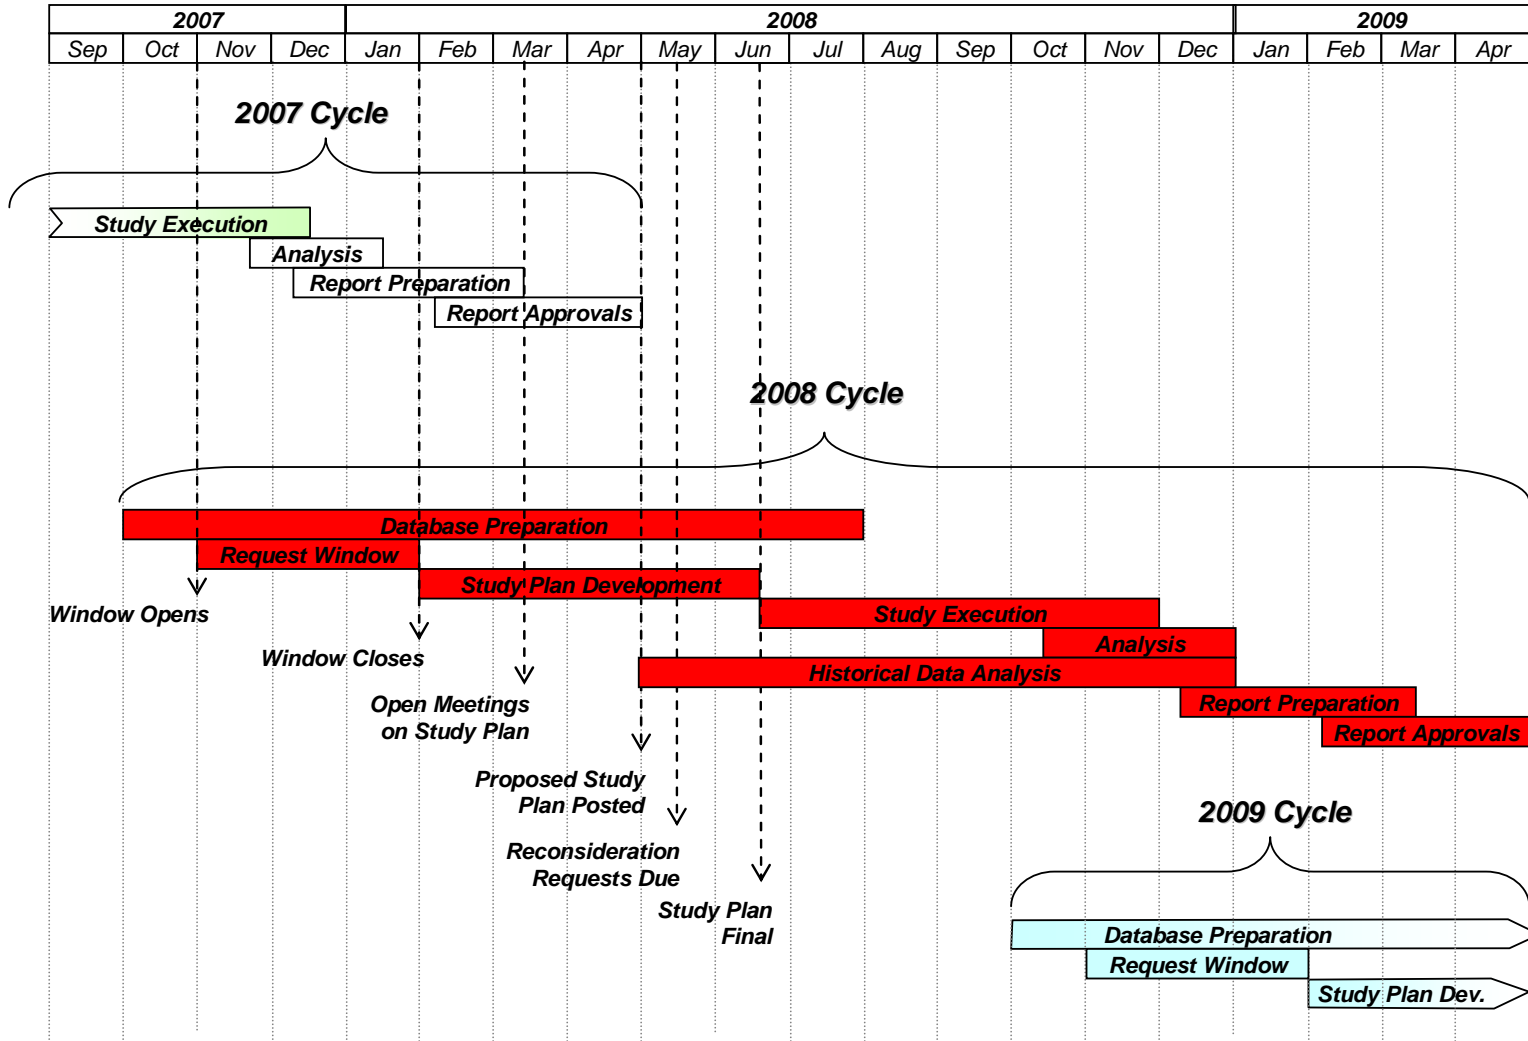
| 2007 | | | | 2008 | | | | | | | | | | | | 2009 | | | |
|---|---|---|---|---|---|---|---|---|---|---|---|---|---|---|---|---|---|---|---|
| Sep | Oct | Nov | Dec | Jan | Feb | Mar | Apr | May | Jun | Jul | Aug | Sep | Oct | Nov | Dec | Jan | Feb | Mar | Apr |

2007 Cycle

Study Execution

Analysis

Report Preparation

Report Approvals

2008 Cycle

Database Preparation

Request Window

Study Plan Development

Study Execution

Analysis

Historical Data Analysis

Report Preparation

Report Approvals

Window Opens

Window Closes

Open Meetings on Study Plan

Proposed Study Plan Posted

Reconsideration Requests Due

Study Plan Final

2009 Cycle

Database Preparation

Request Window

Study Plan Dev.